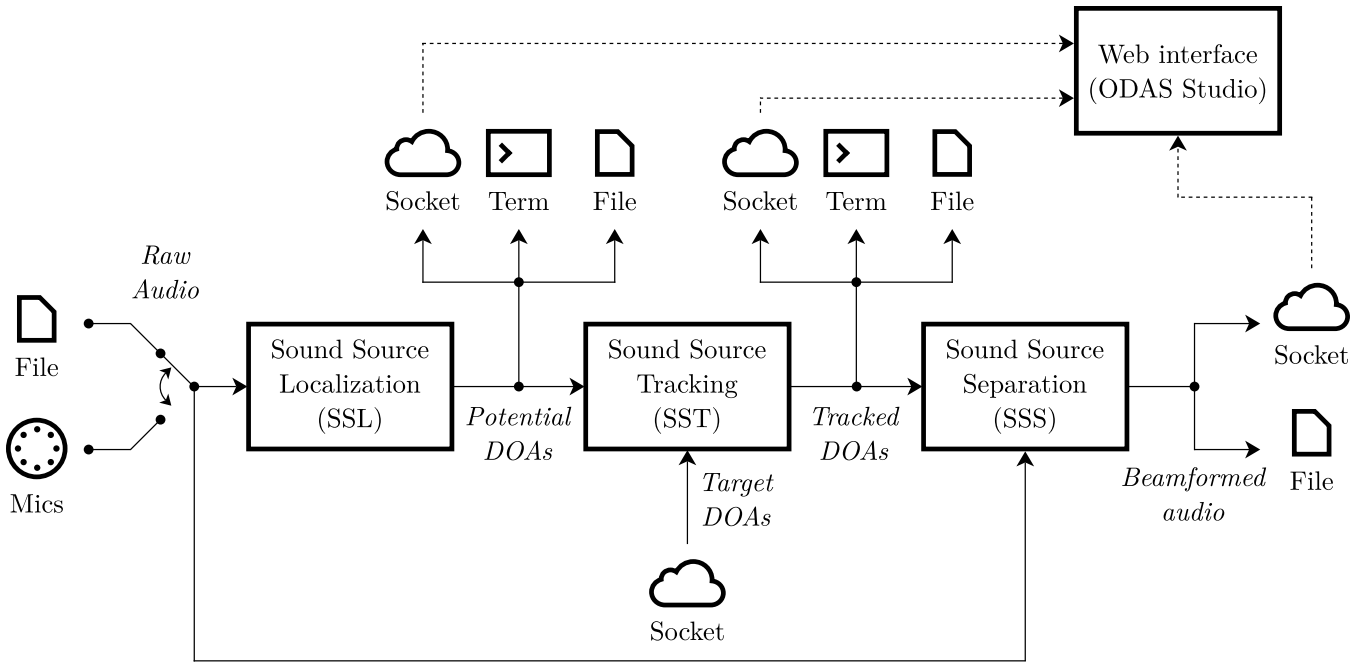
Web interface (ODAS Studio)

Socket Term File

Socket Term File

Raw Audio

File

Mics

Sound Source Localization (SSL)

Potential DOAs

Sound Source Tracking (SST)

Target DOAs

Socket

Tracked DOAs

Sound Source Separation (SSS)

Beamformed audio

Socket

File